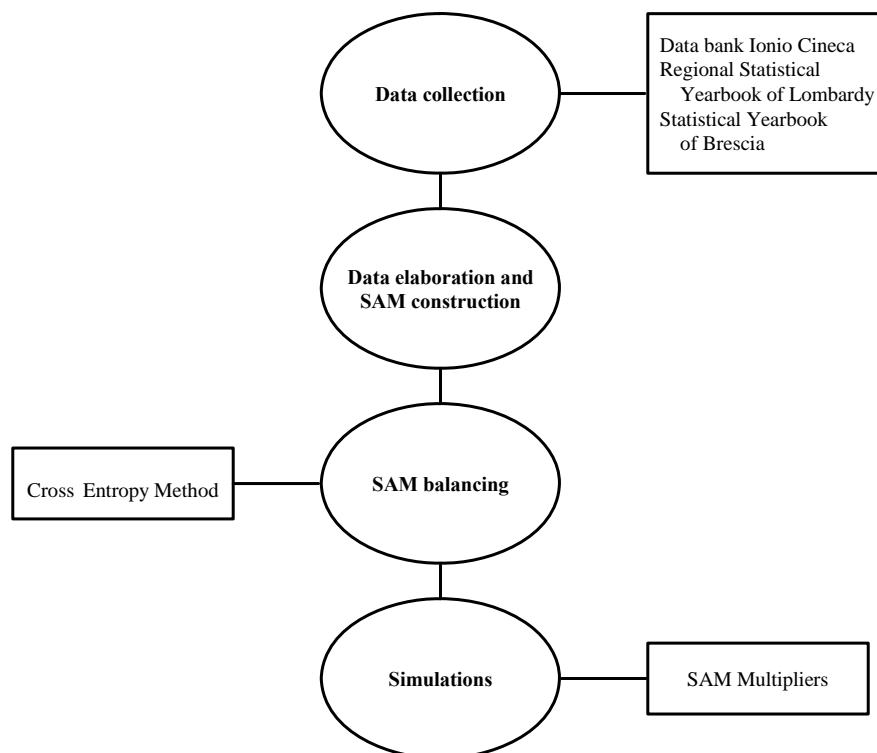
Data collection

Data bank Ionio Cineca
Regional Statistical Yearbook of Lombardy
Statistical Yearbook of Brescia

Data elaboration and SAM construction

Cross Entropy Method

SAM balancing

Simulations

SAM Multipliers